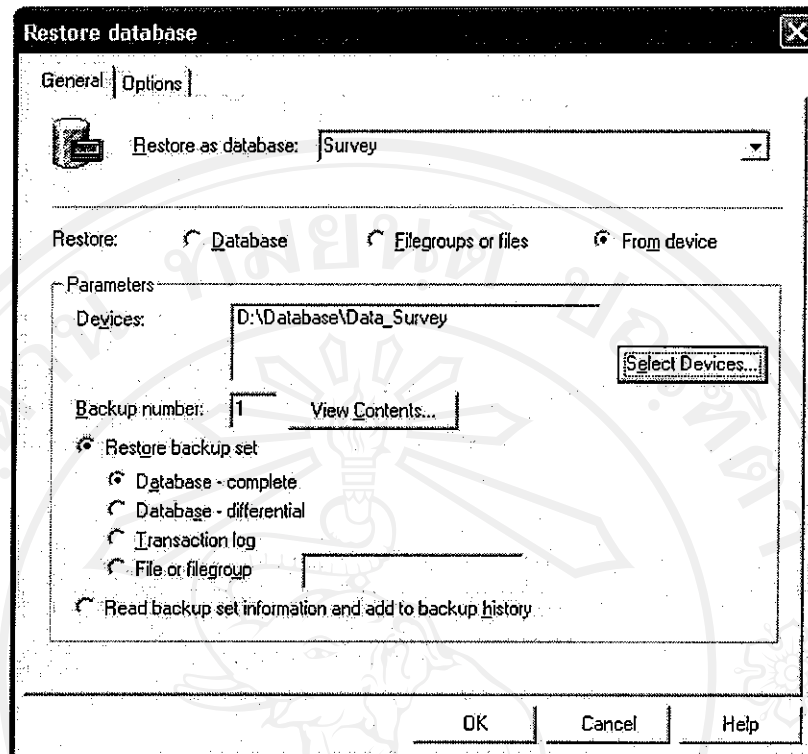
Restore database

General | Options

Restore as database: Survey

Restore: Database Filegroups or files From device

Parameters

Devices: D:\Database\Data_Survey

Select Devices...

Backup number: 1 View Contents...

Restore backup set

Database - complete

Database - differential

Transaction log

File or filegroup

Read backup set information and add to backup history

OK Cancel Help